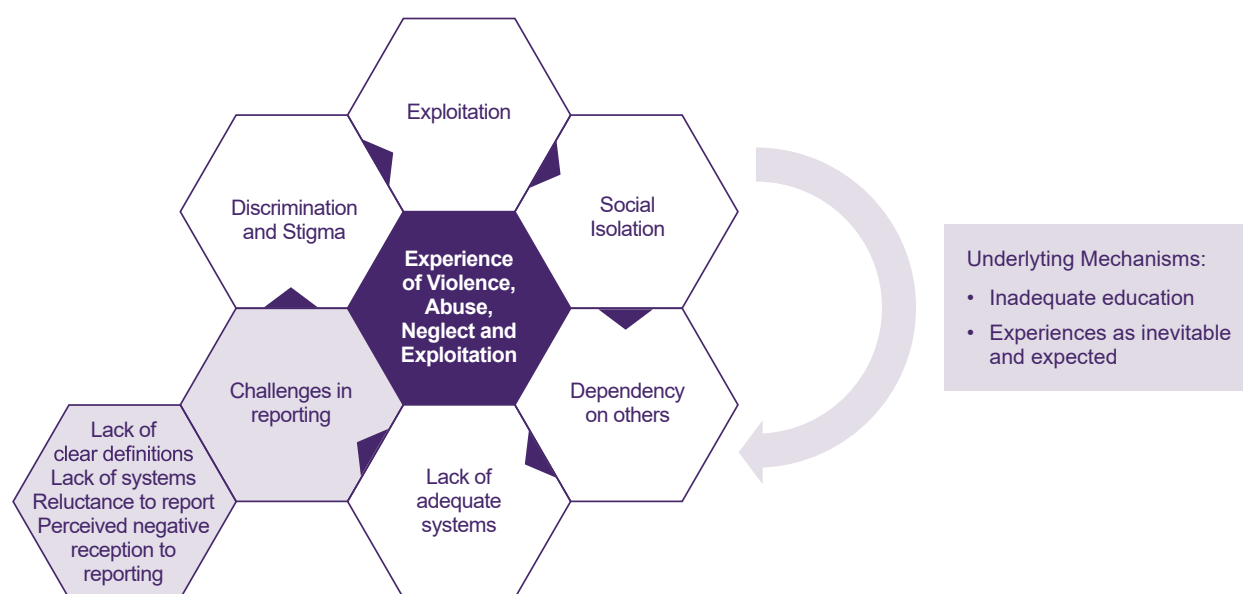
Exploitation

Discrimination and Stigma

Social Isolation

Experience of Violence, Abuse, Neglect and Exploitation

Challenges in reporting

Dependency on others

Lack of clear definitions
Lack of systems
Reluctance to report
Perceived negative reception to reporting

Lack of adequate systems

Underlyting Mechanisms:
• Inadequate education
• Experiences as inevitable and expected